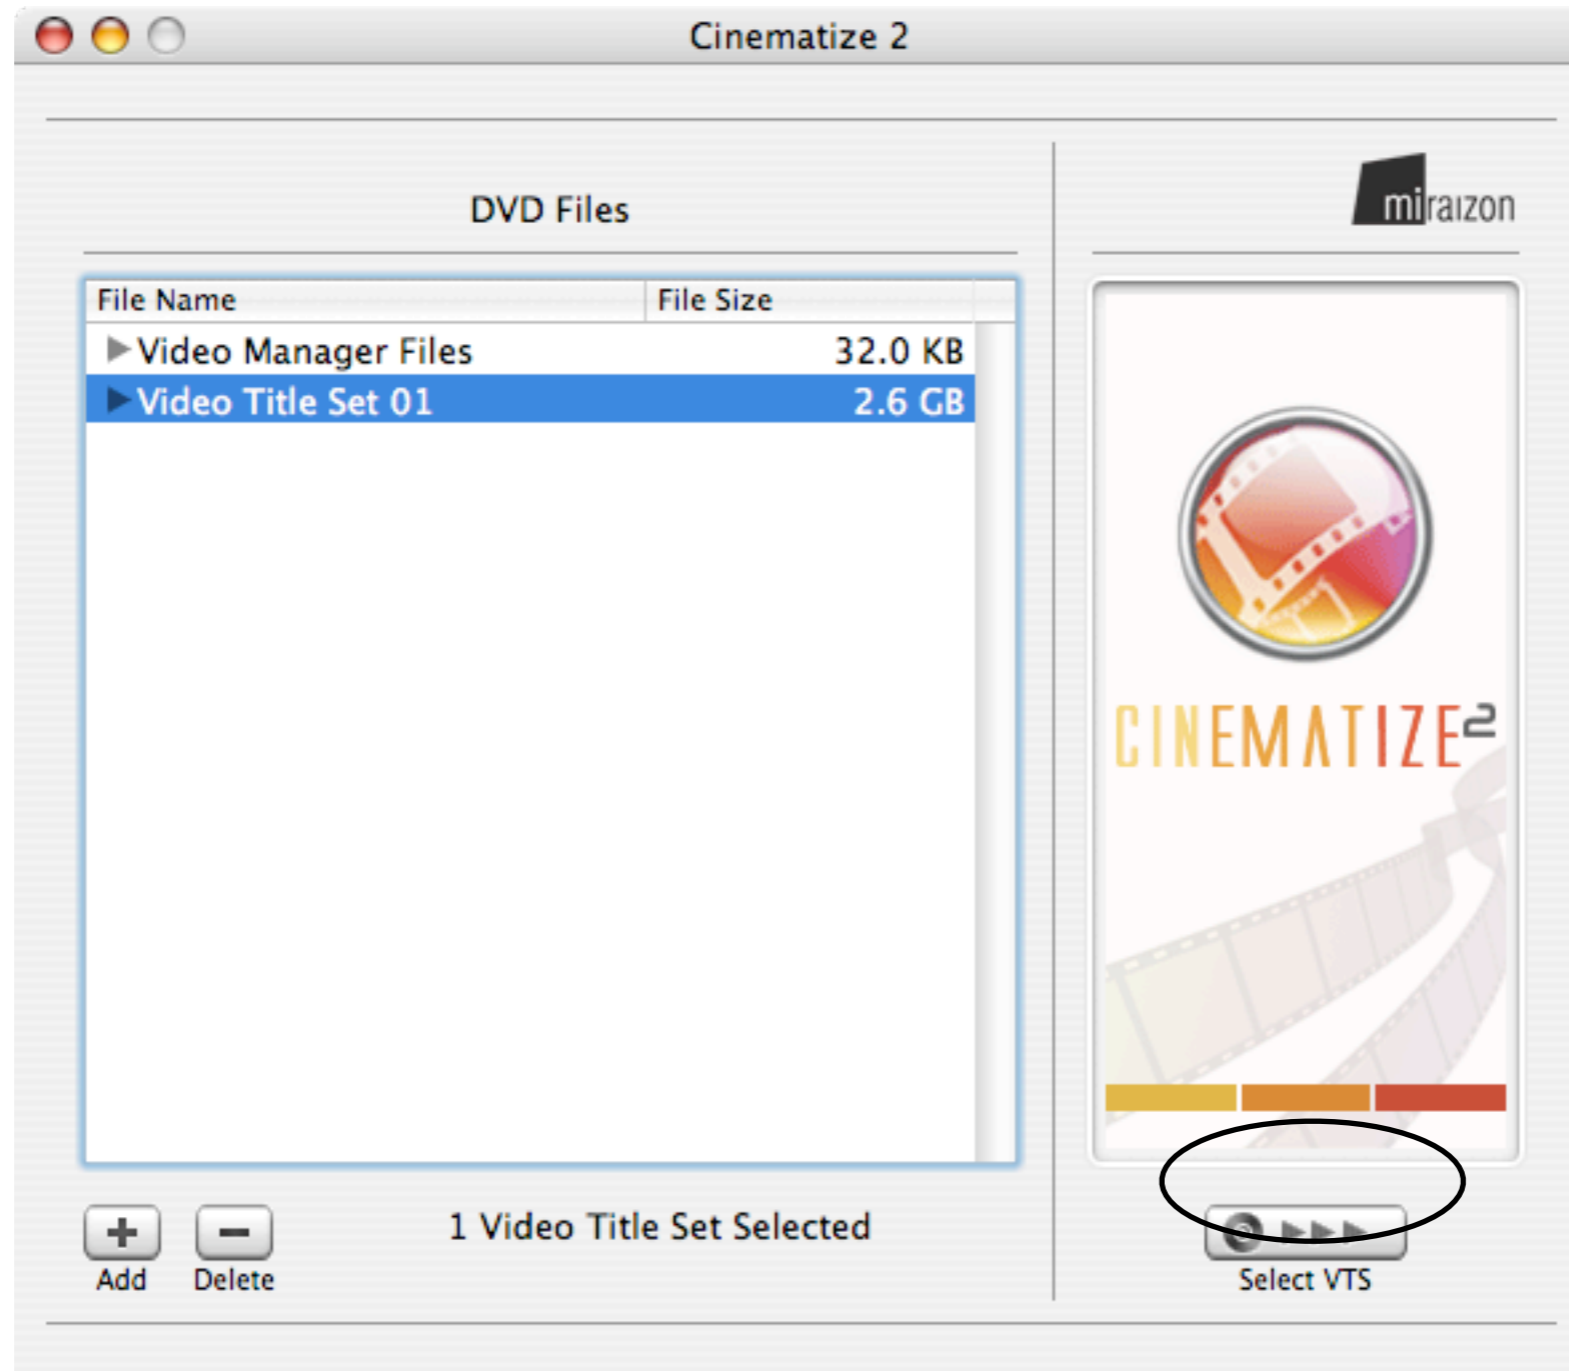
Cinematize 2

DVD Files

miraizon

| File Name | File Size |
|---|---|
| Video Manager Files | 32.0 KB |
| Video Title Set 01 | 2.6 GB |

CINEMATIZE2

Add Delete

1 Video Title Set Selected

Select VTS